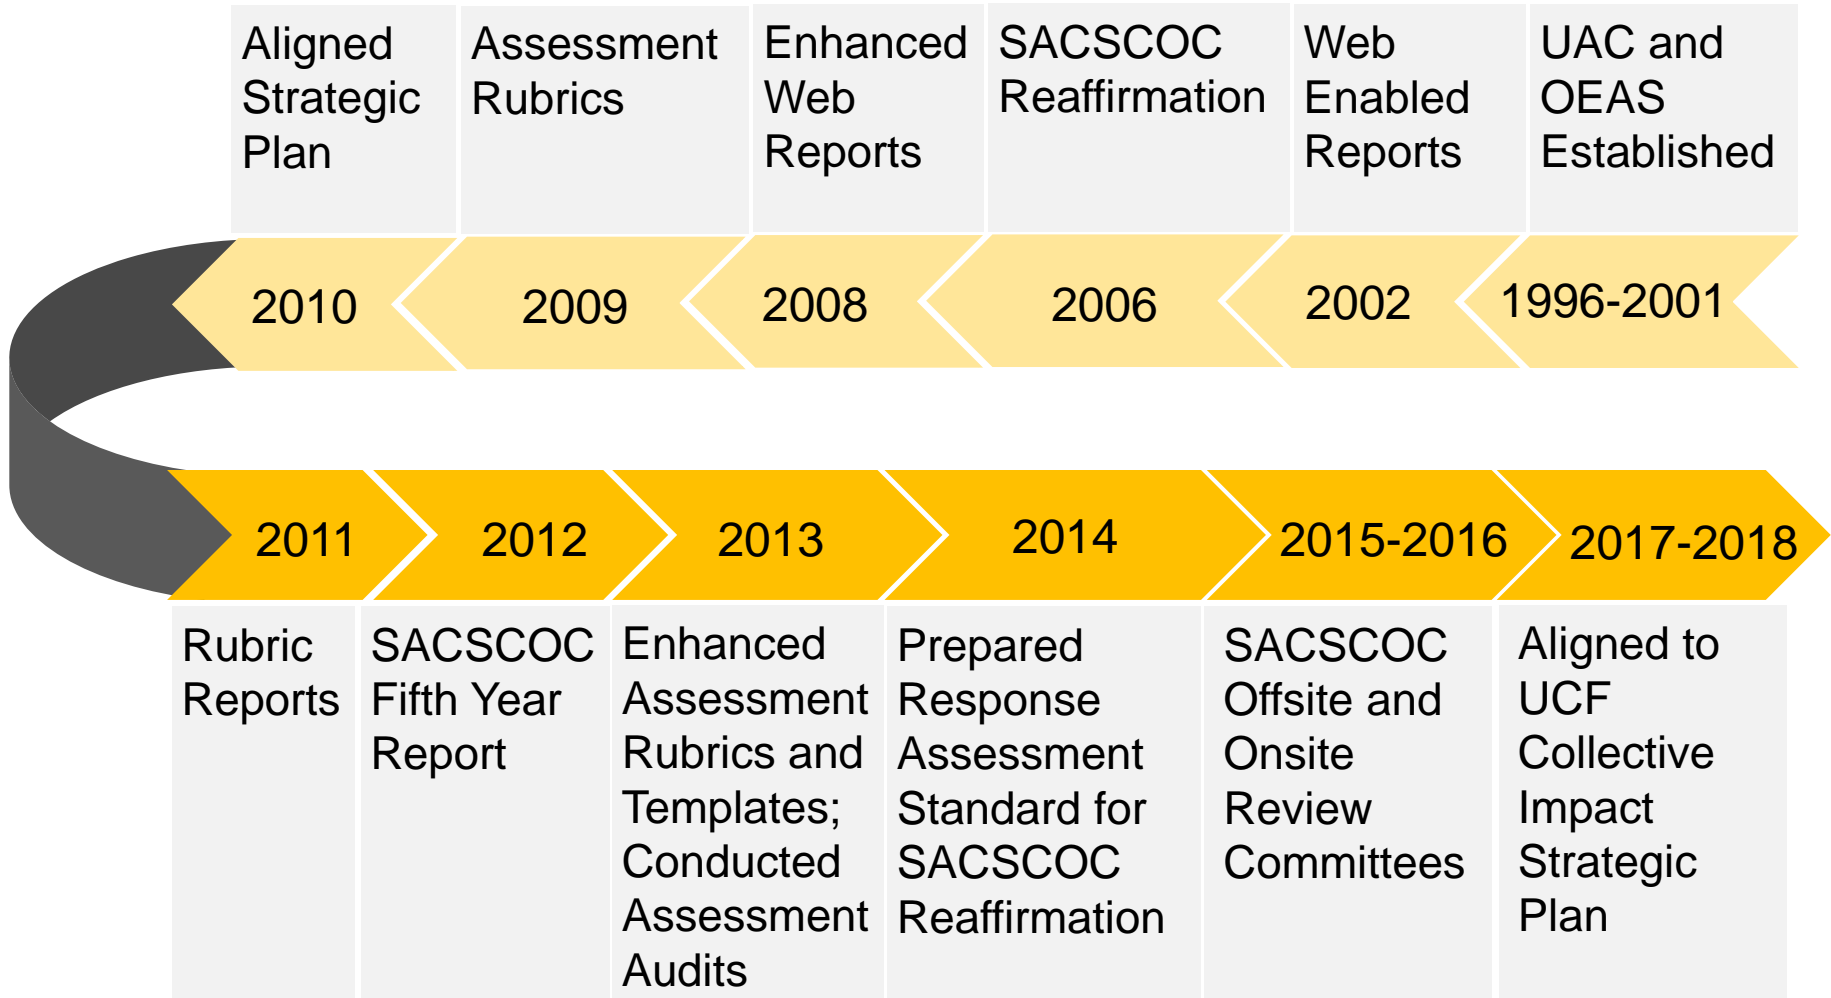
Aligned Strategic Plan

Assessment Rubrics

Enhanced Web Reports

SACSCOC Reaffirmation

Web Enabled Reports

UAC and OEAS Established

2010

2009

2008

2006

2002

1996-2001

2011

2012

2013

2014

2015-2016

2017-2018

Rubric Reports

SACSCOC Fifth Year Report

Enhanced Assessment Rubrics and Templates; Conducted Assessment Audits

Prepared Response Assessment Standard for SACSCOC Reaffirmation

SACSCOC Offsite and Onsite Review Committees

Aligned to UCF Collective Impact Strategic Plan